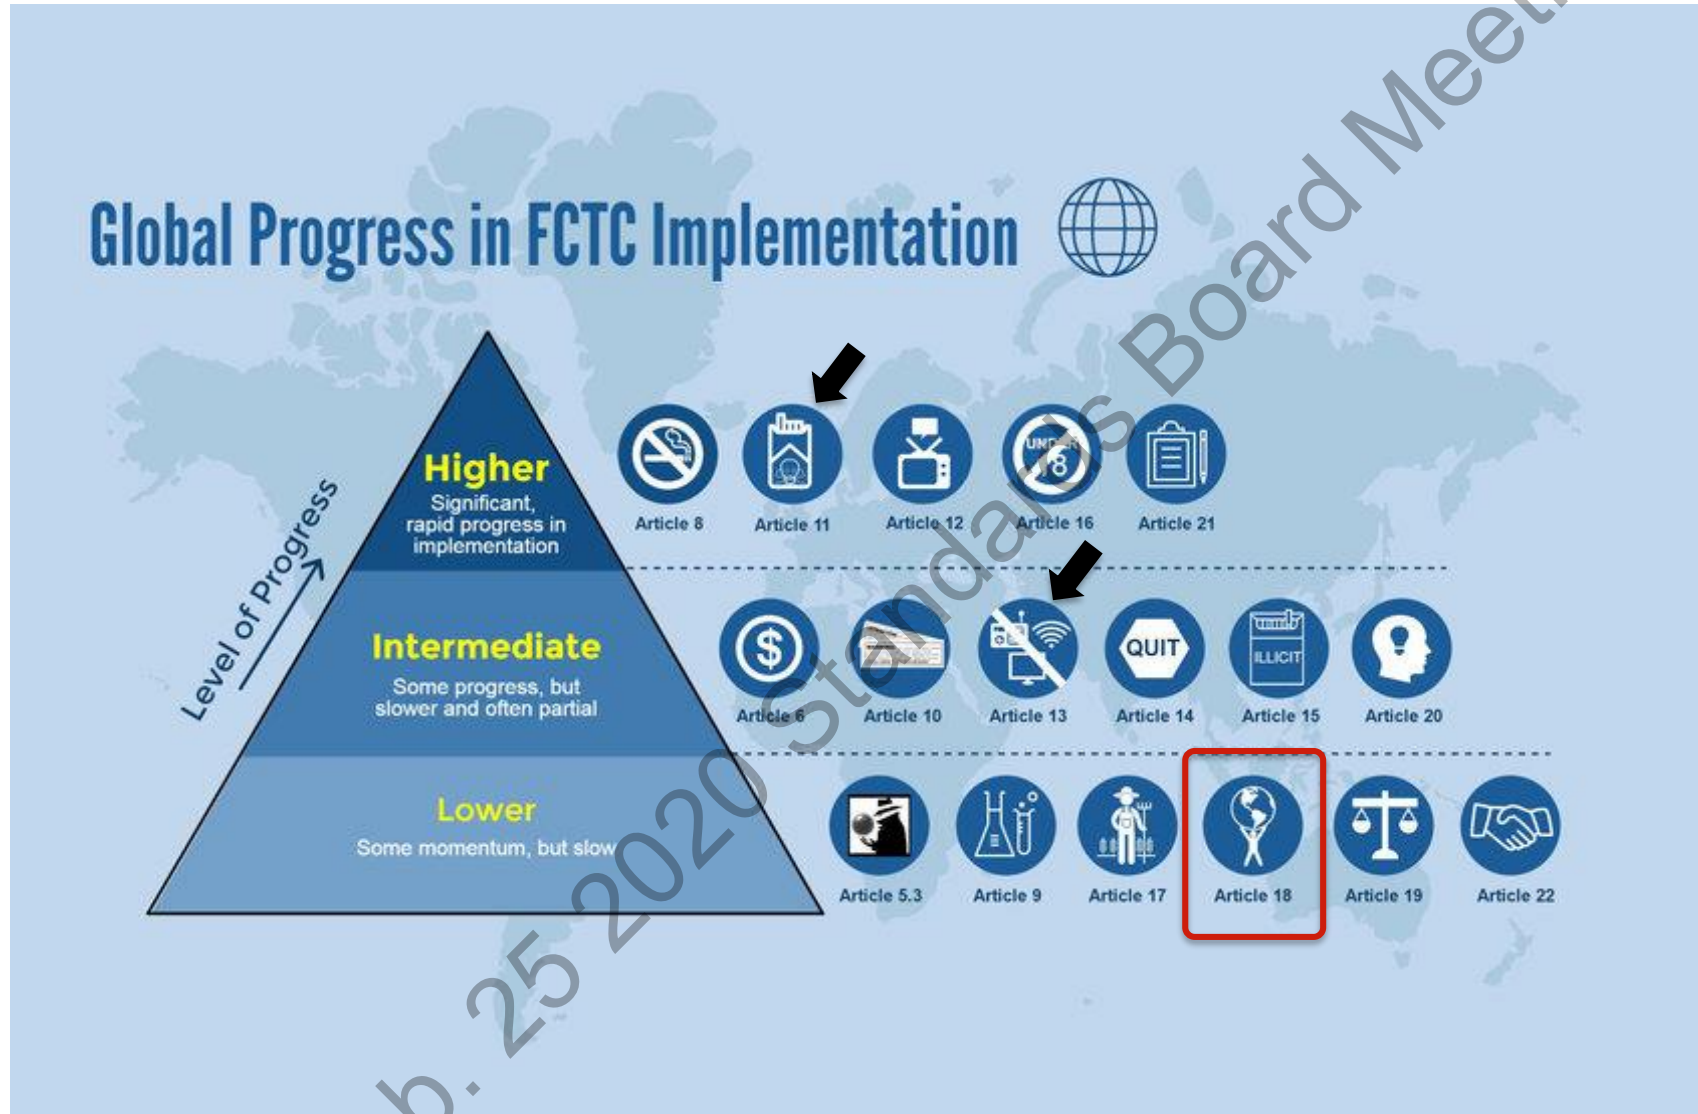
Global Progress in FCTC Implementation

Level of Progress

Higher
Significant, rapid progress in implementation

Article 8 Article 11 Article 12 Article 16 Article 21

Intermediate
Some progress, but slower and often partial

Article 6 Article 10 Article 13 Article 14 Article 15 Article 20

QUIT

ILLICIT

UNDER 18

Lower
Some momentum, but slow

Article 5.3 Article 9 Article 17 Article 18 Article 19 Article 22

b. 25 2020 Standards Board Meet